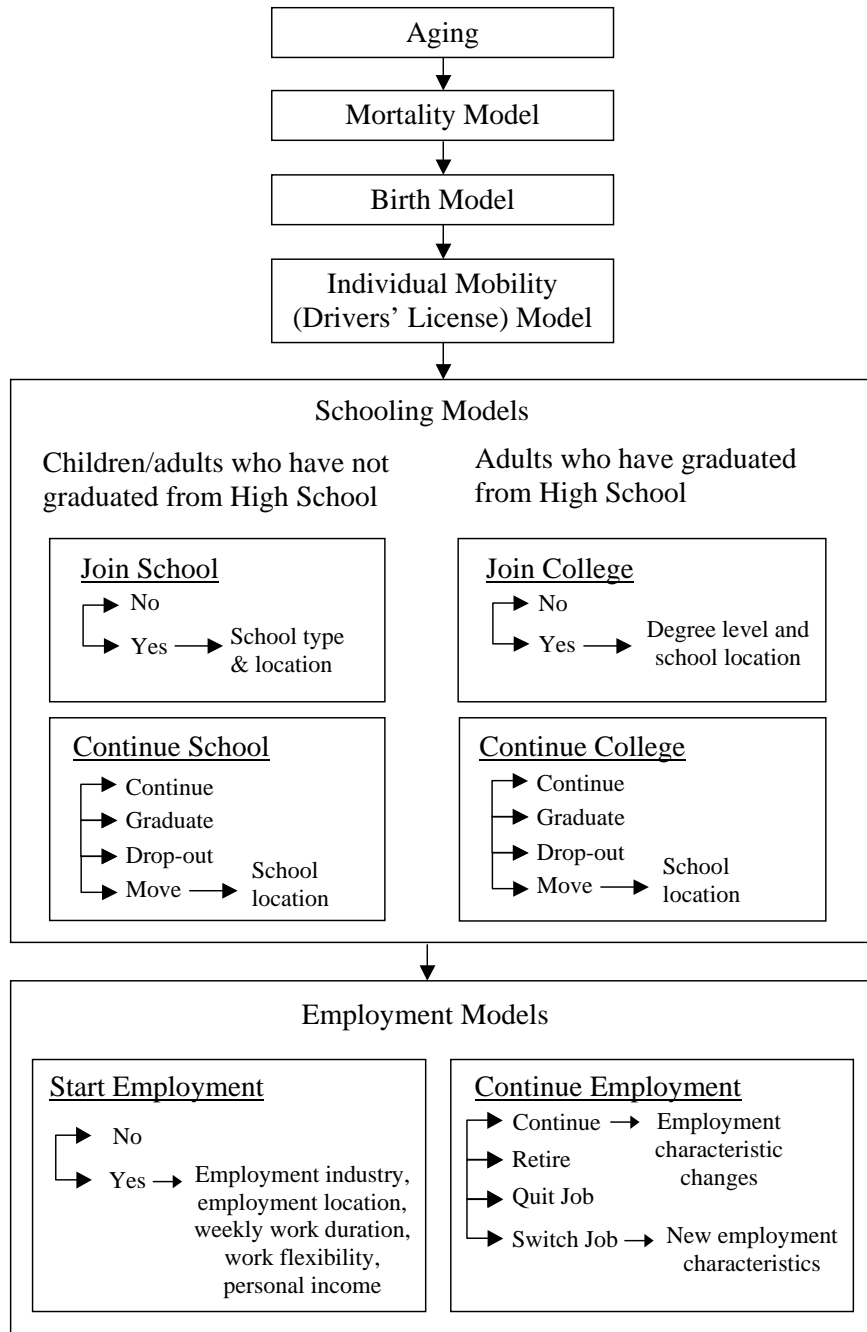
Aging

Mortality Model

Birth Model

Individual Mobility (Drivers' License) Model

Schooling Models

Children/adults who have not graduated from High School

Join School
No
Yes → School type & location

Continue School
Continue
Graduate
Drop-out
Move → School location

Adults who have graduated from High School

Join College
No
Yes → Degree level and school location

Continue College
Continue
Graduate
Drop-out
Move → School location

Employment Models

Start Employment
No
Yes → Employment industry, employment location, weekly work duration, work flexibility, personal income

Continue Employment
Continue → Employment characteristic changes
Retire
Quit Job
Switch Job → New employment characteristics